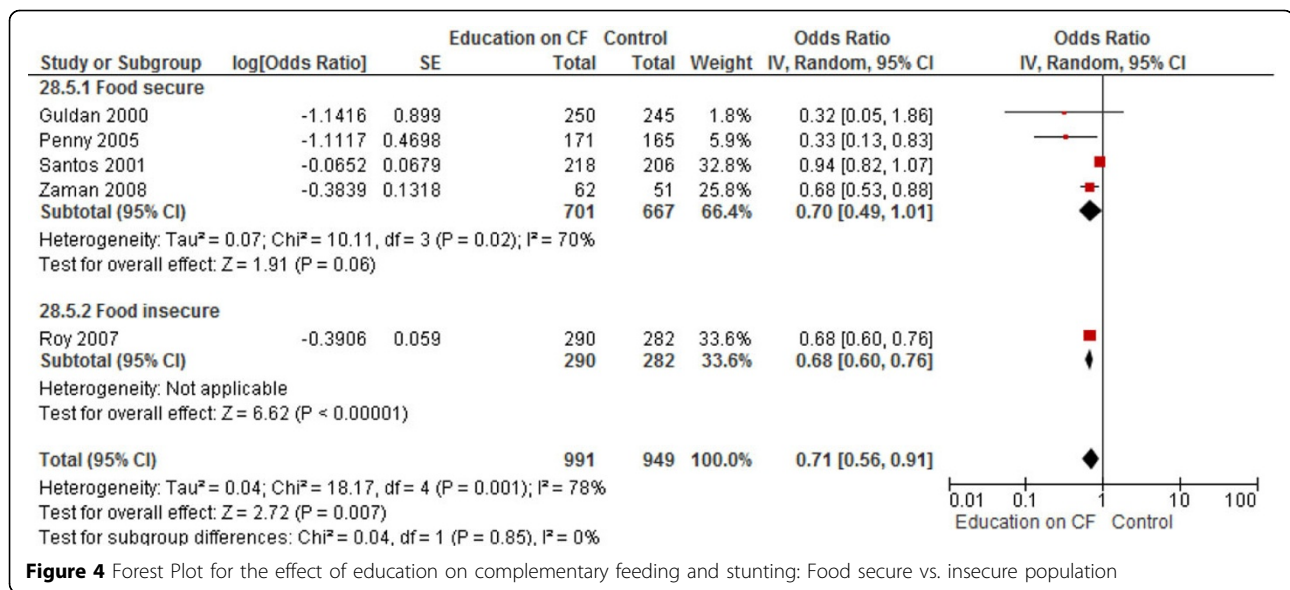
| Study or Subgroup | log[Odds Ratio] | SE | Education on CF Total | Control Total | Weight | Odds Ratio IV, Random, 95% CI |
|---|---|---|---|---|---|---|
| **28.5.1 Food secure** | | | | | | |
| Guldan 2000 | -1.1416 | 0.899 | 250 | 245 | 1.8% | 0.32 [0.05, 1.86] |
| Penny 2005 | -1.1117 | 0.4698 | 171 | 165 | 5.9% | 0.33 [0.13, 0.83] |
| Santos 2001 | -0.0652 | 0.0679 | 218 | 206 | 32.8% | 0.94 [0.82, 1.07] |
| Zaman 2008 | -0.3839 | 0.1318 | 62 | 51 | 25.8% | 0.68 [0.53, 0.88] |
| **Subtotal (95% CI)** | | | **701** | **667** | **66.4%** | **0.70 [0.49, 1.01]** |
| Heterogeneity: Tau² = 0.07; Chi² = 10.11, df = 3 (P = 0.02); I² = 70% | | | | | | |
| Test for overall effect: Z = 1.91 (P = 0.06) | | | | | | |
| **28.5.2 Food insecure** | | | | | | |
| Roy 2007 | -0.3906 | 0.059 | 290 | 282 | 33.6% | 0.68 [0.60, 0.76] |
| **Subtotal (95% CI)** | | | **290** | **282** | **33.6%** | **0.68 [0.60, 0.76]** |
| Heterogeneity: Not applicable | | | | | | |
| Test for overall effect: Z = 6.62 (P < 0.00001) | | | | | | |
| **Total (95% CI)** | | | **991** | **949** | **100.0%** | **0.71 [0.56, 0.91]** |
| Heterogeneity: Tau² = 0.04; Chi² = 18.17, df = 4 (P = 0.001); I² = 78% | | | | | | |
| Test for overall effect: Z = 2.72 (P = 0.007) | | | | | | |
| Test for subgroup differences: Chi² = 0.04, df = 1 (P = 0.85), I² = 0% | | | | | | |

Odds Ratio
IV, Random, 95% CI

0.01 0.1 1 10 100
Education on CF Control

**Figure 4** Forest Plot for the effect of education on complementary feeding and stunting: Food secure vs. insecure population